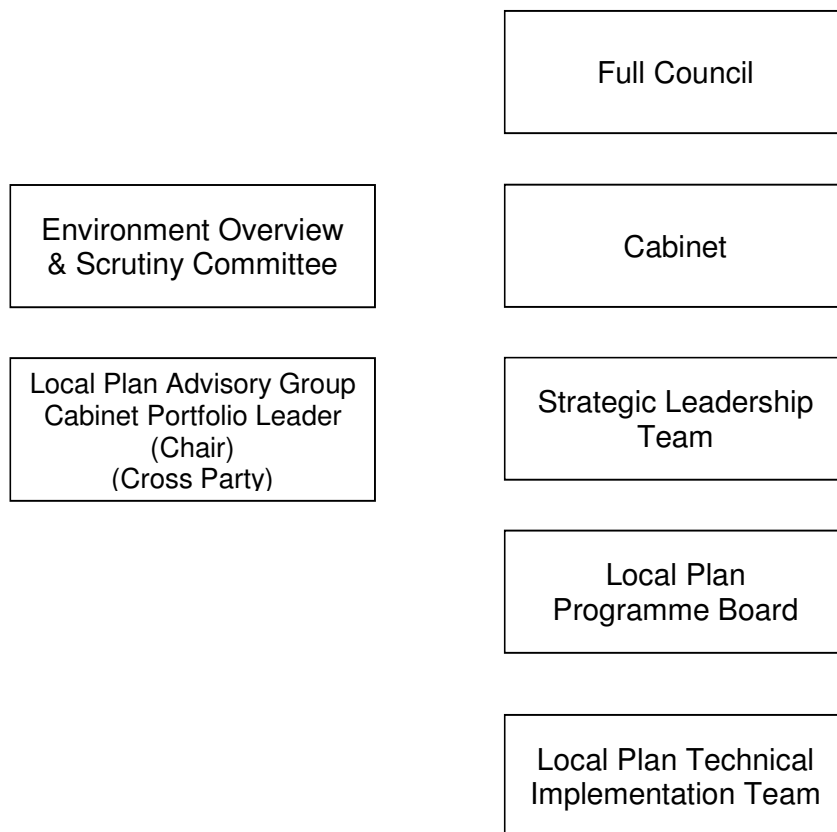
Full Council

Environment Overview & Scrutiny Committee

Cabinet

Local Plan Advisory Group
Cabinet Portfolio Leader
(Chair)
(Cross Party)

Strategic Leadership Team

Local Plan Programme Board

Local Plan Technical Implementation Team